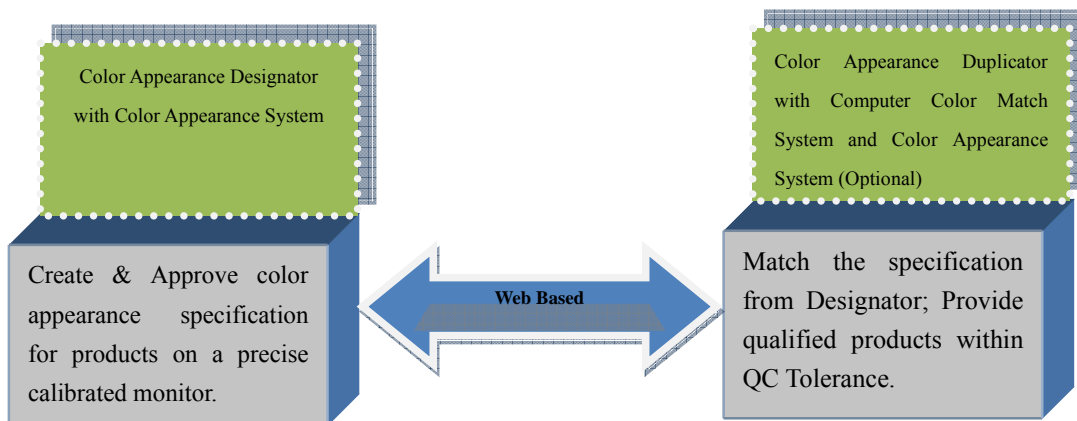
Color Appearance Designator with Color Appearance System

Color Appearance Duplicator with Computer Color Match System and Color Appearance System (Optional)

Create & Approve color appearance specification for products on a precise calibrated monitor.

Web Based

Match the specification from Designator; Provide qualified products within QC Tolerance.